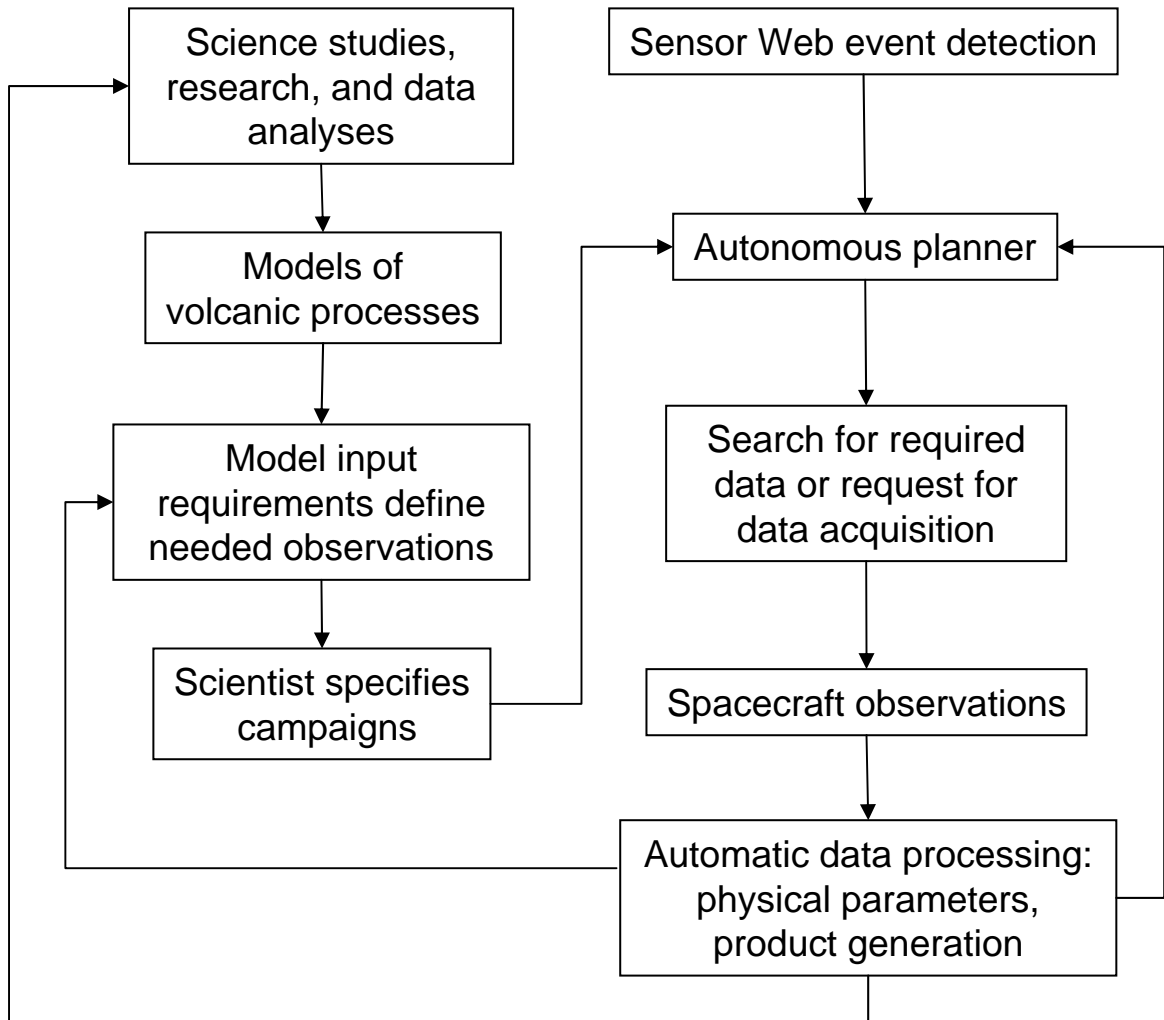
Science studies, research, and data analyses

Sensor Web event detection

Models of volcanic processes

Autonomous planner

Model input requirements define needed observations

Search for required data or request for data acquisition

Scientist specifies campaigns

Spacecraft observations

Automatic data processing: physical parameters, product generation